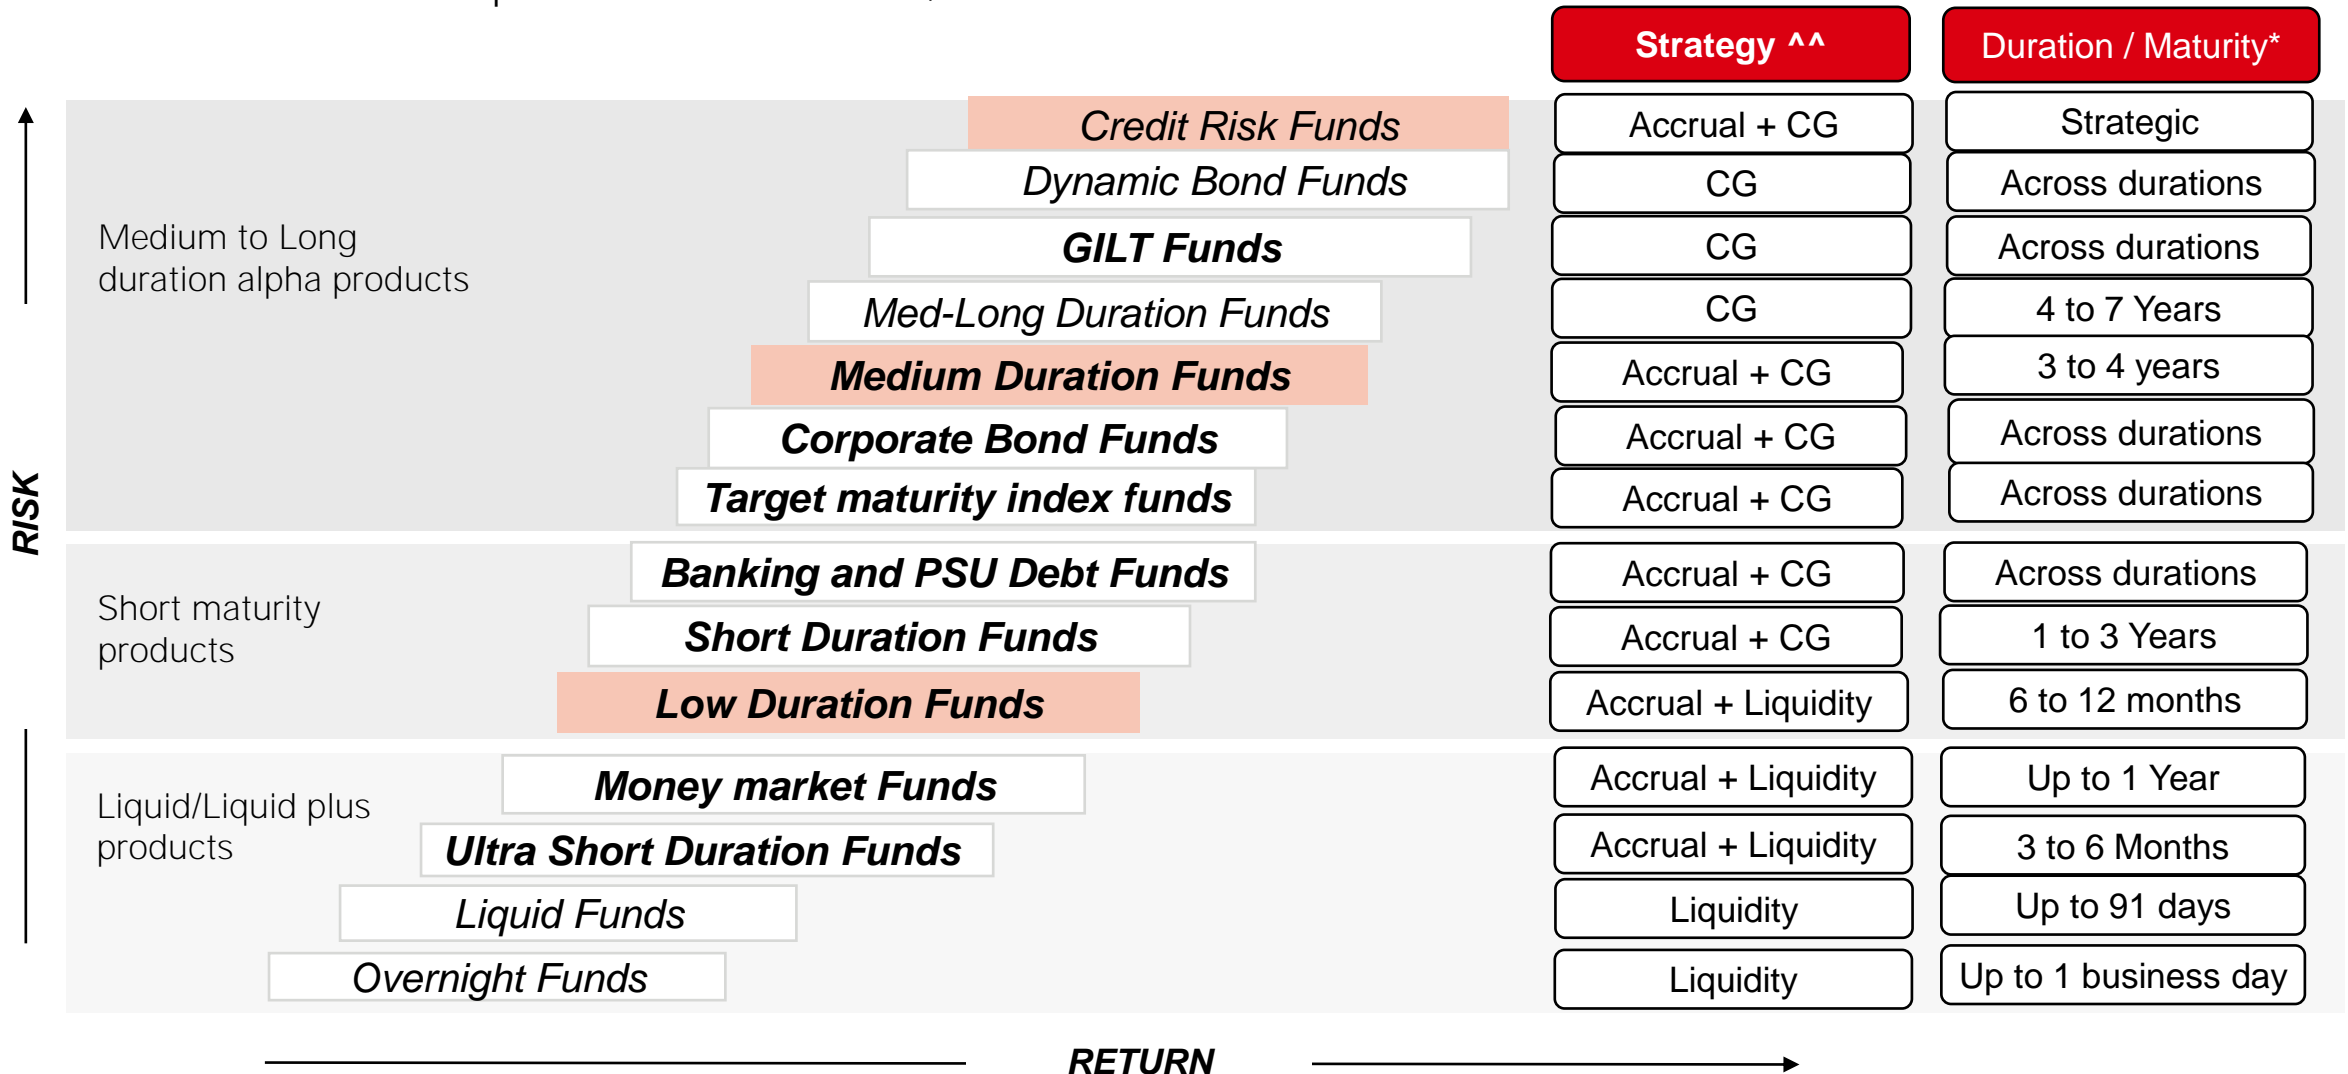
Strategy ^^

Duration / Maturity*

RISK

Medium to Long duration alpha products

| Fund | Strategy ^^ | Duration / Maturity* |
|---|---|---|
| Credit Risk Funds | Accrual + CG | Strategic |
| Dynamic Bond Funds | CG | Across durations |
| GILT Funds | CG | Across durations |
| Med-Long Duration Funds | CG | 4 to 7 Years |
| Medium Duration Funds | Accrual + CG | 3 to 4 years |
| Corporate Bond Funds | Accrual + CG | Across durations |
| Target maturity index funds | Accrual + CG | Across durations |

Short maturity products

| Fund | Strategy ^^ | Duration / Maturity* |
|---|---|---|
| Banking and PSU Debt Funds | Accrual + CG | Across durations |
| Short Duration Funds | Accrual + CG | 1 to 3 Years |
| Low Duration Funds | Accrual + Liquidity | 6 to 12 months |

Liquid/Liquid plus products

| Fund | Strategy ^^ | Duration / Maturity* |
|---|---|---|
| Money market Funds | Accrual + Liquidity | Up to 1 Year |
| Ultra Short Duration Funds | Accrual + Liquidity | 3 to 6 Months |
| Liquid Funds | Liquidity | Up to 91 days |
| Overnight Funds | Liquidity | Up to 1 business day |

RETURN